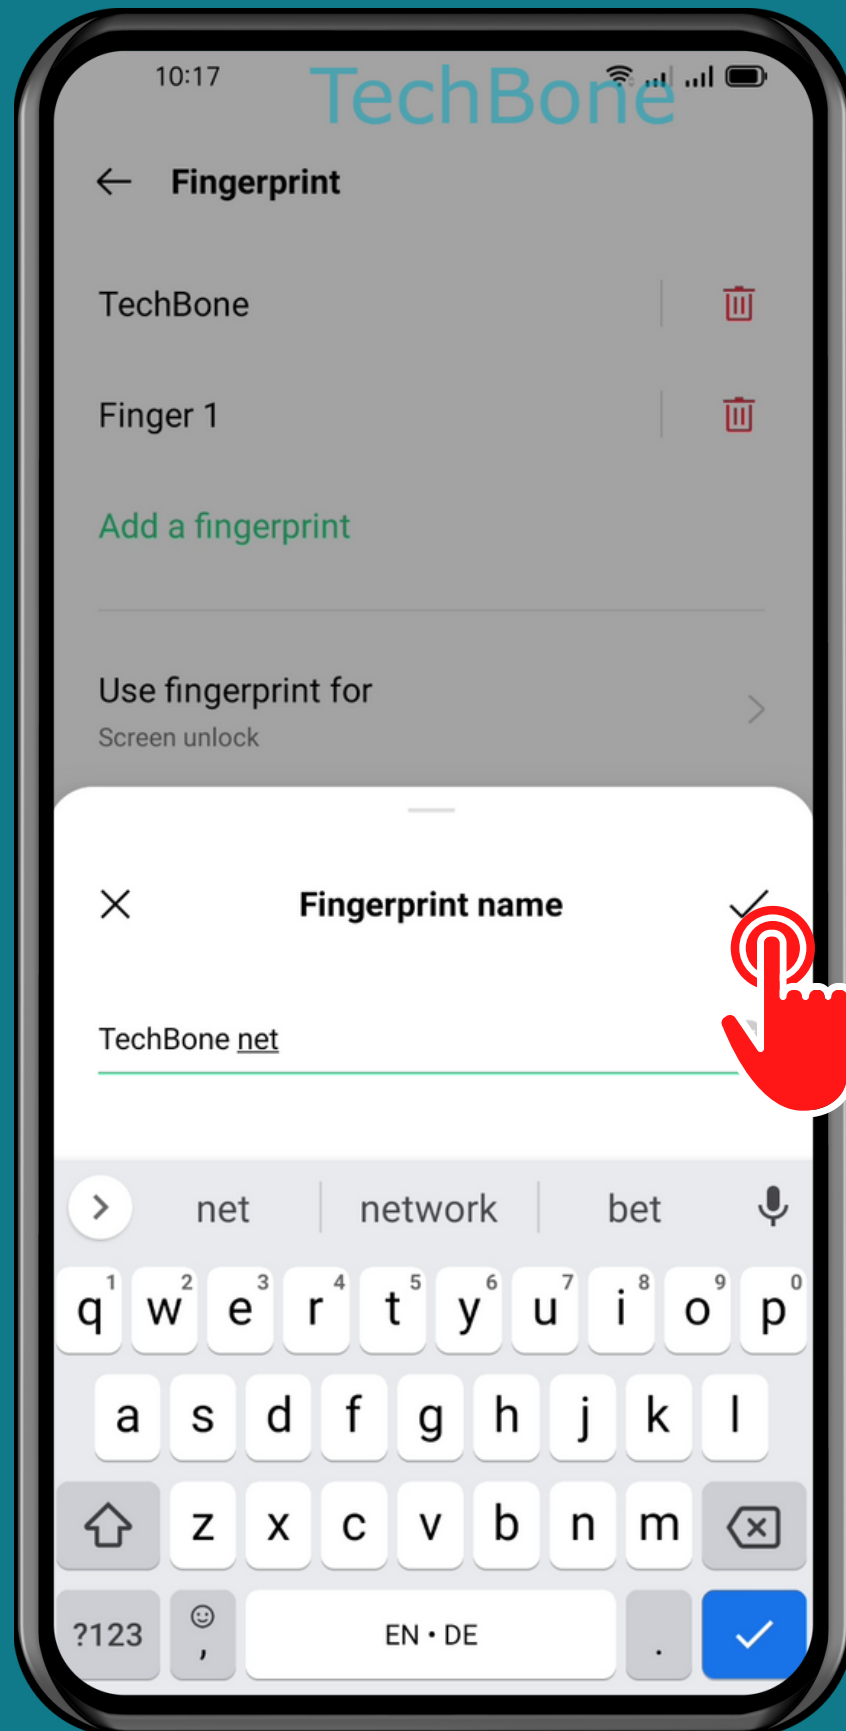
10:17

TechBone

Fingerprint

TechBone

Finger 1

Add a fingerprint

Use fingerprint for
Screen unlock

Fingerprint name

TechBone net

net | network | bet

q 1 w 2 e 3 r 4 t 5 y 6 u 7 i 8 o 9 p 0
a s d f g h j k l
z x c v b n m
?123 , EN • DE .